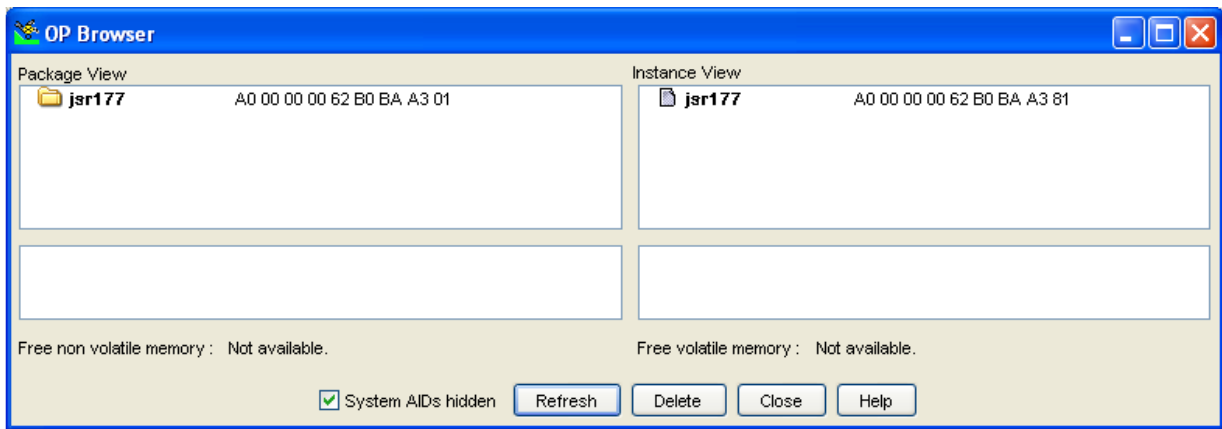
OP Browser

Package View

jsr177 A0 00 00 00 62 B0 BA A3 01

Instance View

jsr177 A0 00 00 00 62 B0 BA A3 81

Free non volatile memory : Not available.

Free volatile memory : Not available.

System AIDs hidden

Refresh

Delete

Close

Help